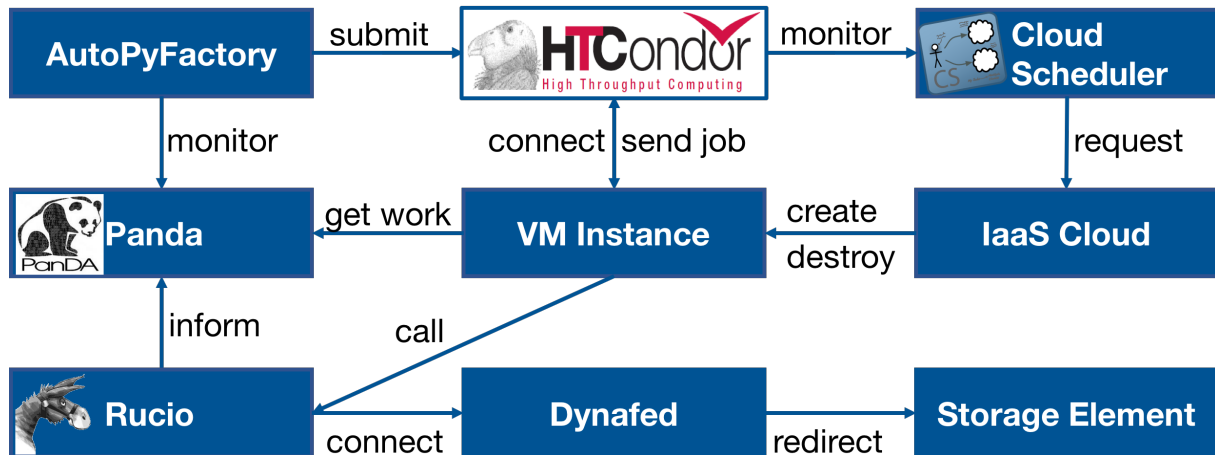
AutoPyFactory

submit

HTCondor
High Throughput Computing

monitor

CS
Cloud Scheduler

monitor

connect

send job

request

PanDA
Panda

get work

VM Instance

create

destroy

IaaS Cloud

inform

call

Rucio

connect

Dynafed

redirect

Storage Element